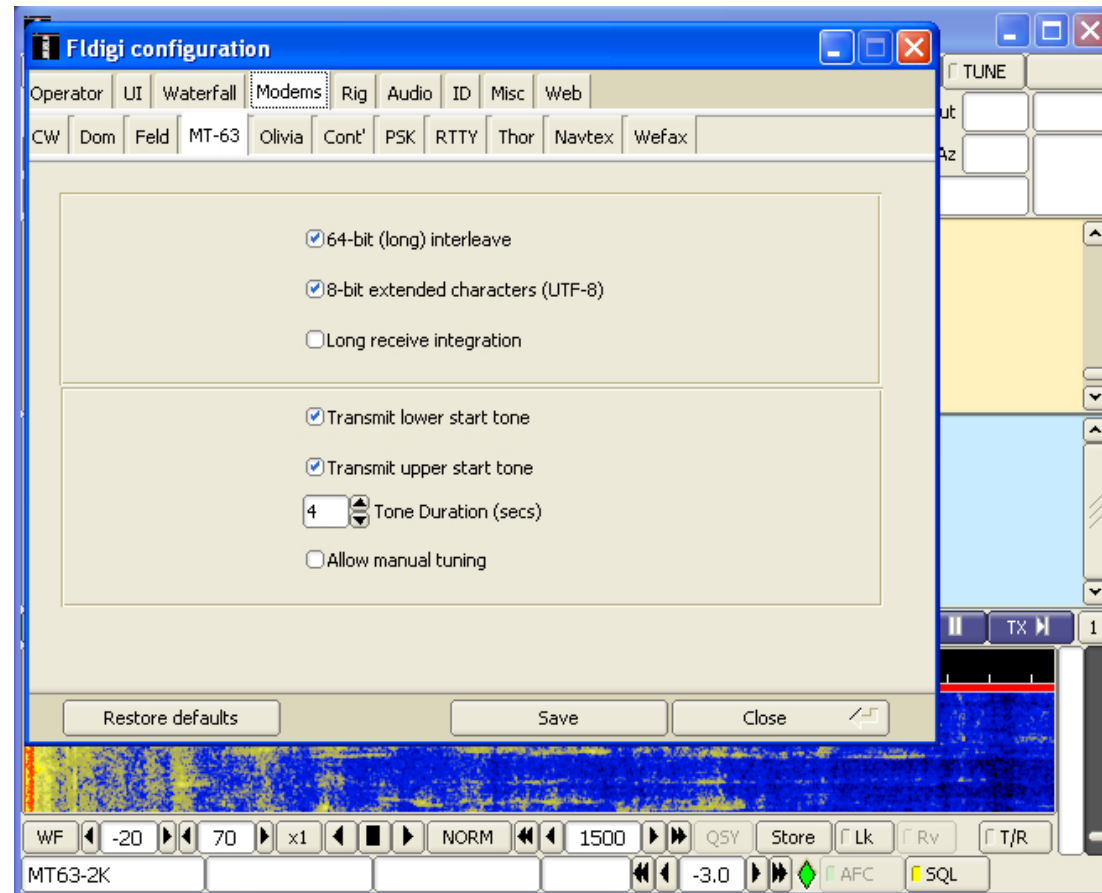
Fldigi configuration

Operator | UI | Waterfall | Modems | Rig | Audio | ID | Misc | Web

CW | Dom | Feld | MT-63 | Olivia | Cont' | PSK | RTTY | Thor | Navtex | Wefax

64-bit (long) interleave

8-bit extended characters (UTF-8)

Long receive integration

Transmit lower start tone

Transmit upper start tone

4 Tone Duration (secs)

Allow manual tuning

Restore defaults
Save
Close

TUNE
ut
Az
TX
1

WF -20 70 x1 NORM 1500 QSY Store Lk Rv T/R
MT63-2K -3.0 AFC SQL